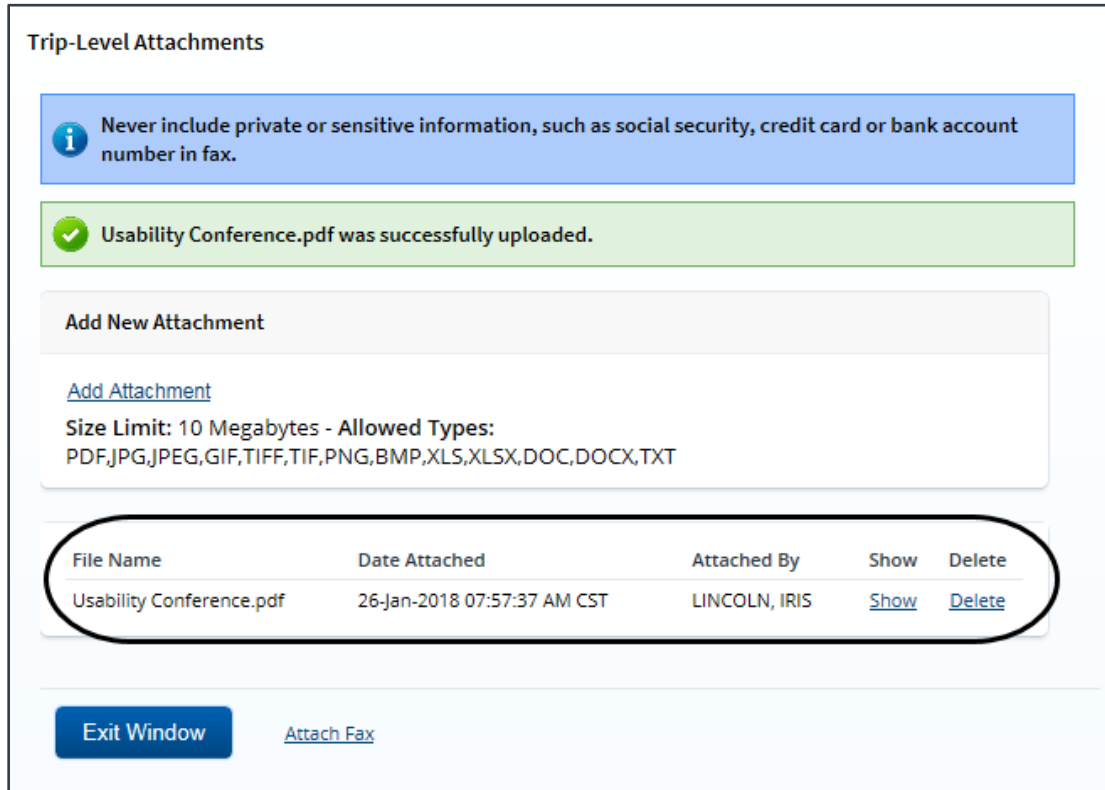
Trip-Level Attachments

Never include private or sensitive information, such as social security, credit card or bank account number in fax.

Usability Conference.pdf was successfully uploaded.

Add New Attachment

Add Attachment

Size Limit: 10 Megabytes - Allowed Types: PDF,JPG,JPEG,GIF,TIFF,TIF,PNG,BMP,XLS,XLSX,DOC,DOCX,TXT

| File Name | Date Attached | Attached By | Show | Delete |
|---|---|---|---|---|
| Usability Conference.pdf | 26-Jan-2018 07:57:37 AM CST | LINCOLN, IRIS | Show | Delete |

Exit Window

Attach Fax